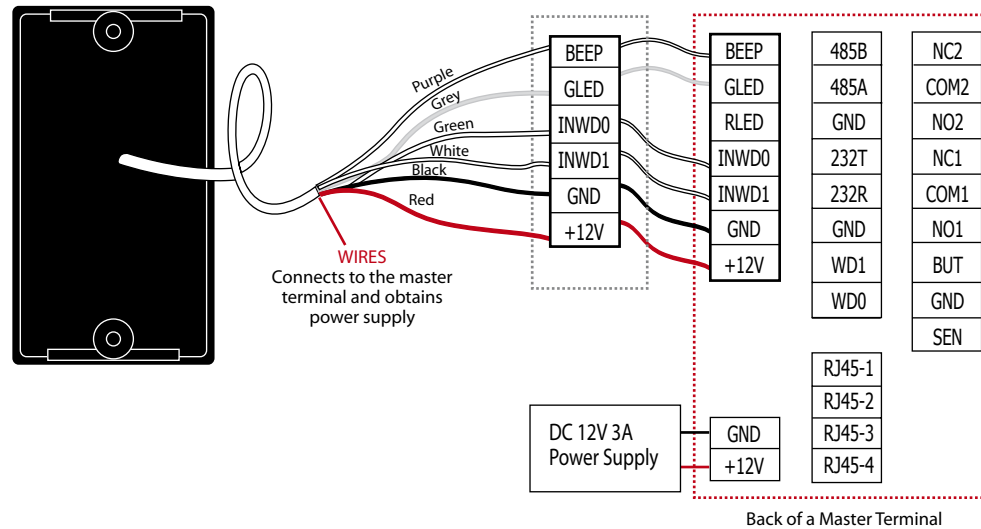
Purple
Grey
Green
White
Black
Red

WIRES
Connects to the master terminal and obtains power supply

BEEP
GLED
INWD0
INWD1
GND
+12V

BEEP
GLED
RLED
INWD0
INWD1
GND
+12V

485B
485A
GND
232T
232R
GND
WD1
WD0

NC2
COM2
NO2
NC1
COM1
NO1
BUT
GND
SEN

RJ45-1
RJ45-2
RJ45-3
RJ45-4

DC 12V 3A
Power Supply

GND
+12V

Back of a Master Terminal